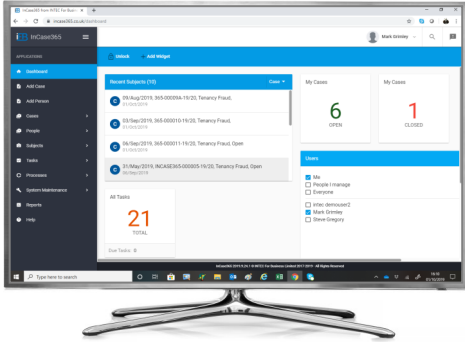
InCase365 from INTEC For Busi... ×

incase365.co.uk/dashboard

InCase365

Mark Grimley

APPLICATIONS

Dashboard

Add Case

Add Person

Cases

People

Subjects

Tasks

Processes

System Maintenance

Reports

Help

Unlock

Add Widget

Recent Subjects (10)

Case

09/Aug/2019, 365-00009A-19/20, Tenancy Fraud,

01/Oct/2019

03/Sep/2019, 365-000010-19/20, Tenancy Fraud,

01/Oct/2019

06/Sep/2019, 365-000010-19/20, Tenancy Fraud, Open

01/Oct/2019

31/May/2019, INCASE365-000005-19/20, Tenancy Fraud, Open

01/Oct/2019

My Cases

6

OPEN

My Cases

1

CLOSED

Users

Me

People I manage

Everyone

intec demouser2

Mark Grimley

Steve Gregory

All Tasks

21

TOTAL

Due Tasks: 0

InCase365 ©2019 9.29.1 © INTEC For Business Limited 2017-2019 - All Rights Reserved

Type here to search

01/10/2019